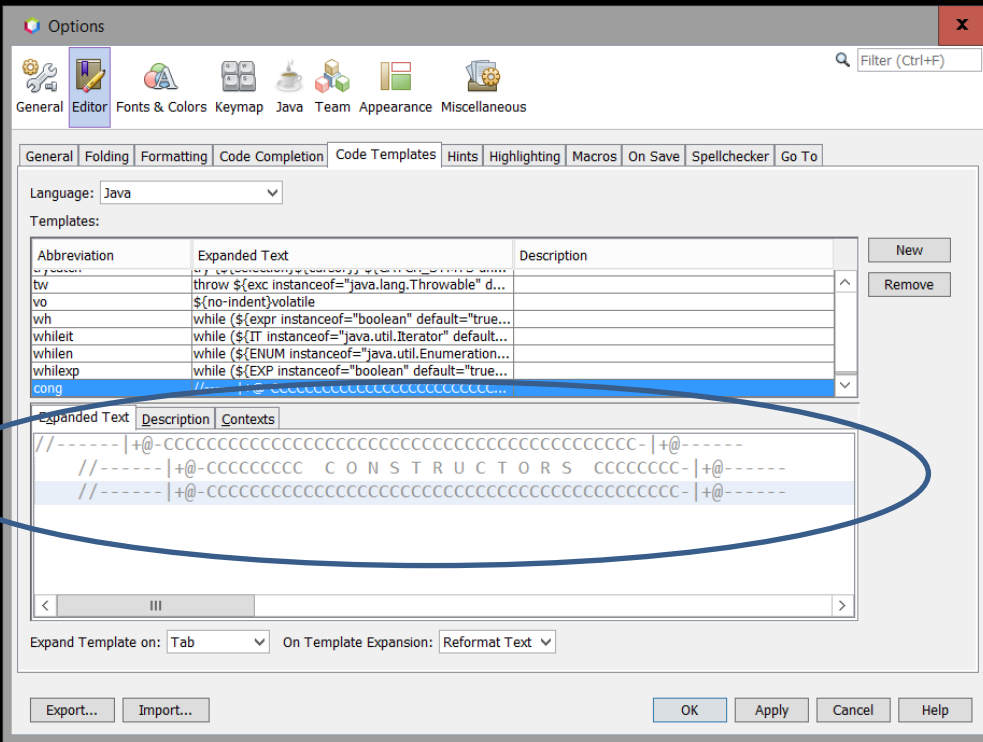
Options

General Editor Fonts & Colors Keymap Java Team Appearance Miscellaneous

Filter (Ctrl+F)

General | Folding | Formatting | Code Completion | Code Templates | Hints | Highlighting | Macros | On Save | Spellchecker | Go To

Language: Java

Templates:

| Abbreviation | Expanded Text | Description |
|---|---|---|
| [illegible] | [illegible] | |
| tw | throw ${exc instanceof="java.lang.Throwable" d... | |
| vo | ${no-indent}volatile | |
| wh | while (${expr instanceof="boolean" default="true... | |
| whileit | while (${IT instanceof="java.util.Iterator" default... | |
| whilen | while (${ENUM instanceof="java.util.Enumeration... | |
| whilexp | while (${EXP instanceof="boolean" default="true... | |
| cong | //------\|+@-CCCCCCCCCCCCCCCCCCCCCCCCCC... | |

New

Remove

Expanded Text | Description | Contexts

//------|+@-CCCCCCCCCCCCCCCCCCCCCCCCCCCCCCCCCCCCCCCCCCCCC-|+@------
//------|+@-CCCCCCCCC C O N S T R U C T O R S CCCCCCCC-|+@------
//------|+@-CCCCCCCCCCCCCCCCCCCCCCCCCCCCCCCCCCCCCCCCCCCCC-|+@------

Expand Template on: Tab On Template Expansion: Reformat Text

Export... Import... OK Apply Cancel Help